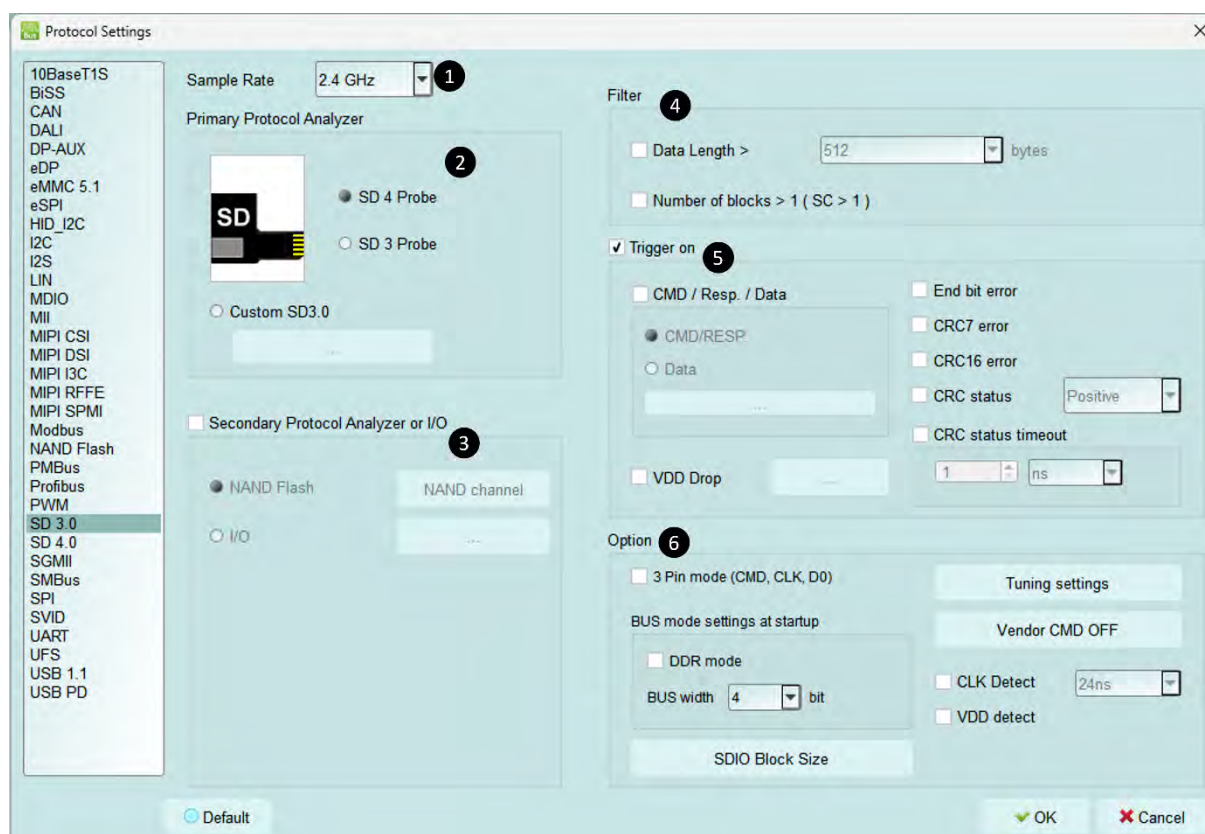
Protocol Settings

10BaseT1S
BiSS
CAN
DALI
DP-AUX
eDP
eMMC 5.1
eSPI
HID_I2C
I2C
I2S
LIN
MDIO
MII
MIPI CSI
MIPI DSI
MIPI I3C
MIPI RFFE
MIPI SPMI
Modbus
NAND Flash
PMBus
Profibus
PWM
SD 3.0
SD 4.0
SGMII
SMBus
SPI
SVID
UART
UFS
USB 1.1
USB PD

Sample Rate 2.4 GHz 1

Primary Protocol Analyzer

2

SD

SD 4 Probe

SD 3 Probe

Custom SD3.0

...

Secondary Protocol Analyzer or I/O 3

NAND Flash NAND channel

I/O ...

Filter 4

Data Length > 512 bytes

Number of blocks > 1 ( SC > 1 )

Trigger on 5

CMD / Resp. / Data

CMD/RESP

Data

...

End bit error

CRC7 error

CRC16 error

CRC status Positive

CRC status timeout

1 ns

VDD Drop ...

Option 6

3 Pin mode (CMD, CLK, D0)

Tuning settings

BUS mode settings at startup

Vendor CMD OFF

DDR mode

BUS width 4 bit

CLK Detect 24ns

VDD detect

SDIO Block Size

Default

OK

Cancel